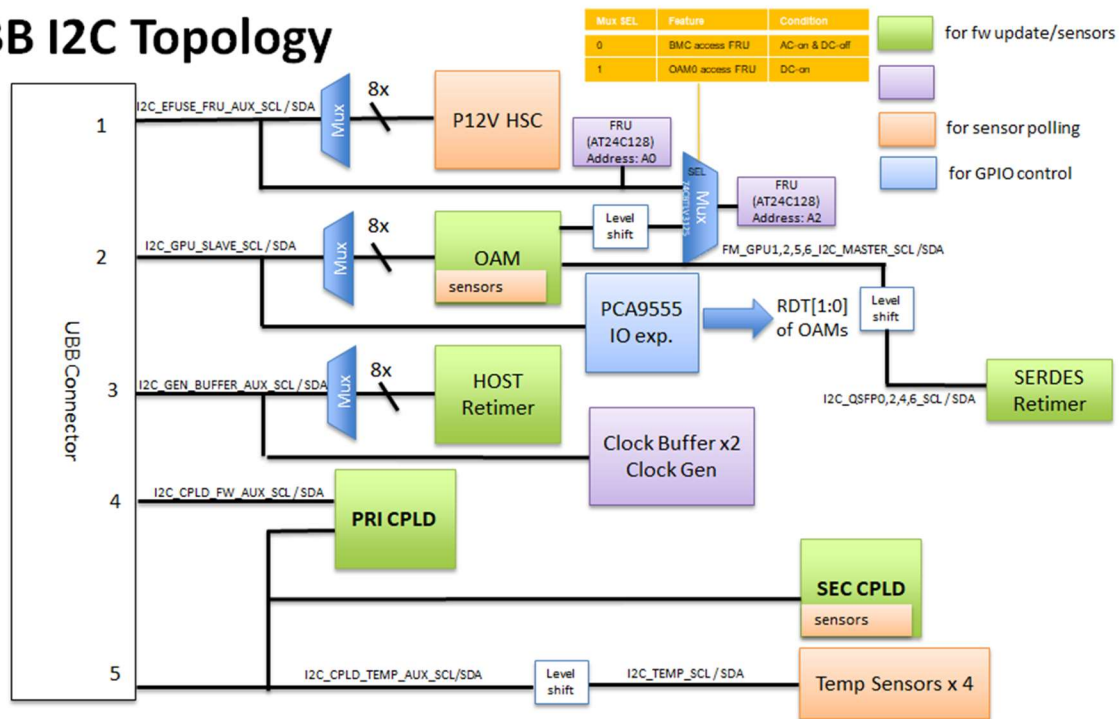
BB I2C Topology

| Mux SEL | Feature | Condition |
|---|---|---|
| 0 | BMC access FRU | AC-on & DC-off |
| 1 | OAM0 access FRU | DC-on |

for fw update/sensors

for sensor polling

for GPIO control

UBB Connector

1

I2C_EFUSE_FRU_AUX_SCL / SDA

Mux

8x

P12V HSC

FRU (AT24C128) Address: A0

SEL

Mux

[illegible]

FRU (AT24C128) Address: A2

2

I2C_GPU_SLAVE_SCL / SDA

Mux

8x

OAM

sensors

Level shift

FM_GPU1,2,5,6_I2C_MASTER_SCL /SDA

PCA9555 IO exp.

RDT[1:0] of OAMs

Level shift

3

I2C_GEN_BUFFER_AUX_SCL / SDA

Mux

8x

HOST Retimer

I2C_QSFP0,2,4,6_SCL / SDA

SERDES Retimer

Clock Buffer x2 Clock Gen

4

I2C_CPLD_FW_AUX_SCL / SDA

PRI CPLD

SEC CPLD

sensors

5

I2C_CPLD_TEMP_AUX_SCL/SDA

Level shift

I2C_TEMP_SCL / SDA

Temp Sensors x 4